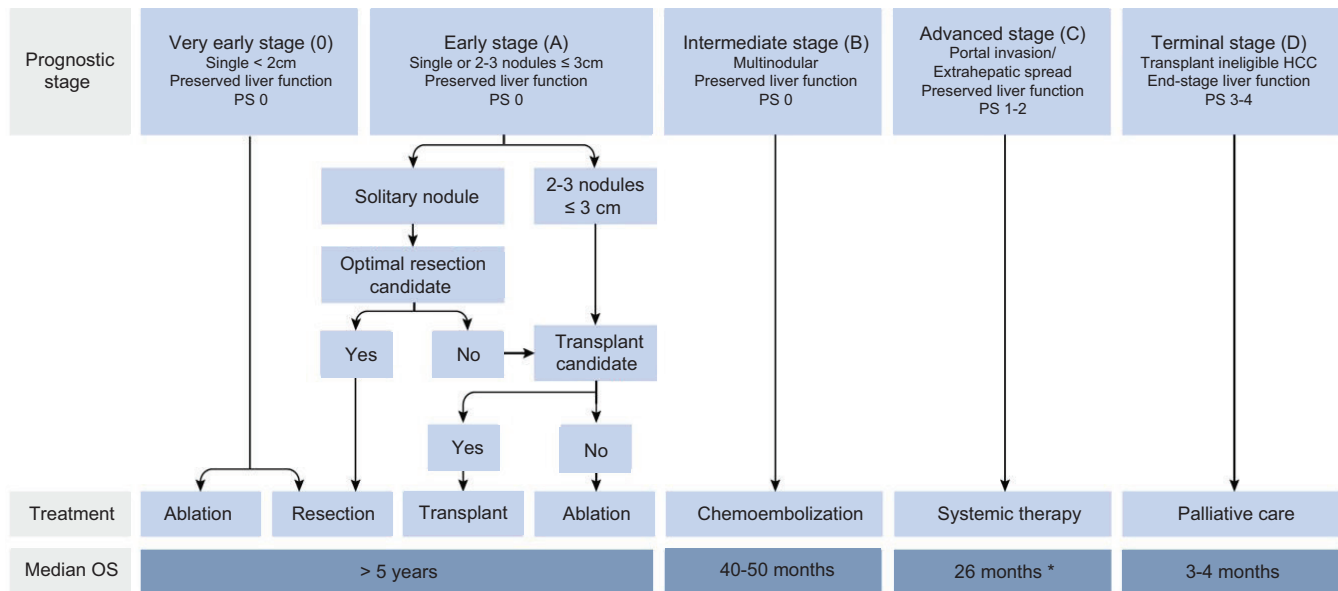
Prognostic stage

Very early stage (0)
Single < 2cm
Preserved liver function
PS 0

Early stage (A)
Single or 2-3 nodules ≤ 3cm
Preserved liver function
PS 0

Intermediate stage (B)
Multinodular
Preserved liver function
PS 0

Advanced stage (C)
Portal invasion/
Extrahepatic spread
Preserved liver function
PS 1-2

Terminal stage (D)
Transplant ineligible HCC
End-stage liver function
PS 3-4

Solitary nodule

2-3 nodules ≤ 3 cm

Optimal resection candidate

Yes

No

Transplant candidate

Yes

No

Treatment

Ablation

Resection

Transplant

Ablation

Chemoembolization

Systemic therapy

Palliative care

Median OS

> 5 years

40-50 months

26 months *

3-4 months